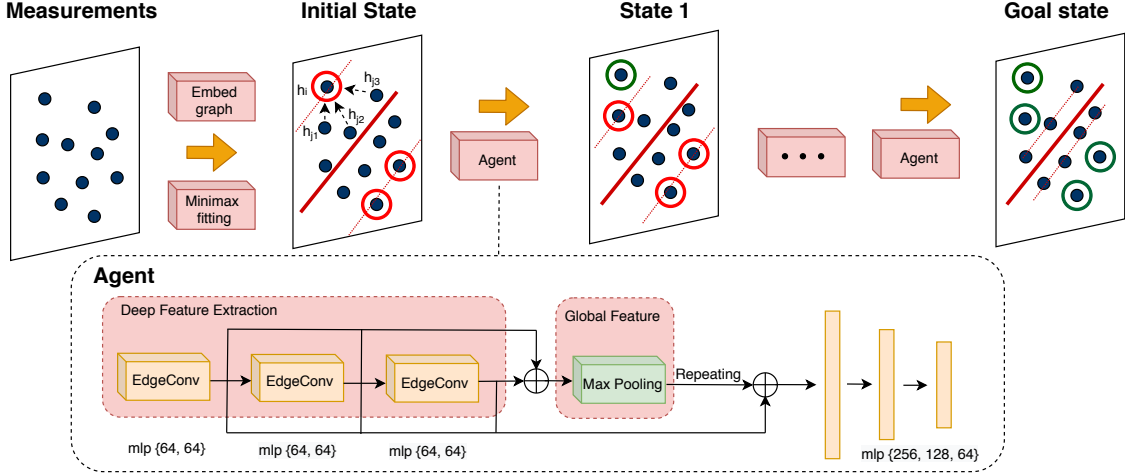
Measurements

Embed graph

Minimax fitting

Initial State

$h_i$ $h_{j3}$ $h_{j1}$ $h_{j2}$

Agent

State 1

• • •

Agent

Goal state

Agent

Deep Feature Extraction

EdgeConv

EdgeConv

EdgeConv

Global Feature

Max Pooling

Repeating

mlp {64, 64}

mlp {64, 64}

mlp {64, 64}

mlp {256, 128, 64}